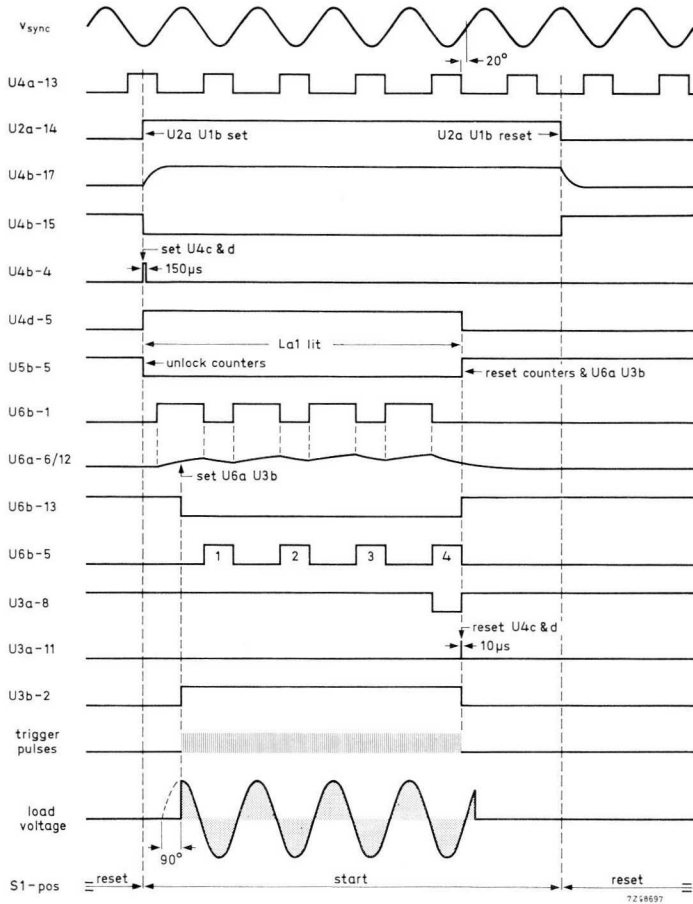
$v_{sync}$

20°

U4a-13

U2a-14

U2a U1b set

U2a U1b reset

U4b-17

U4b-15

set U4c & d

U4b-4

150μs

U4d-5

La1 lit

U5b-5

unlock counters

reset counters & U6a U3b

U6b-1

U6a-6/12

set U6a U3b

U6b-13

U6b-5

1

2

3

4

U3a-8

reset U4c & d

U3a-11

10μs

U3b-2

trigger pulses

load voltage

90°

S1-pos

reset

start

reset

7Z58697